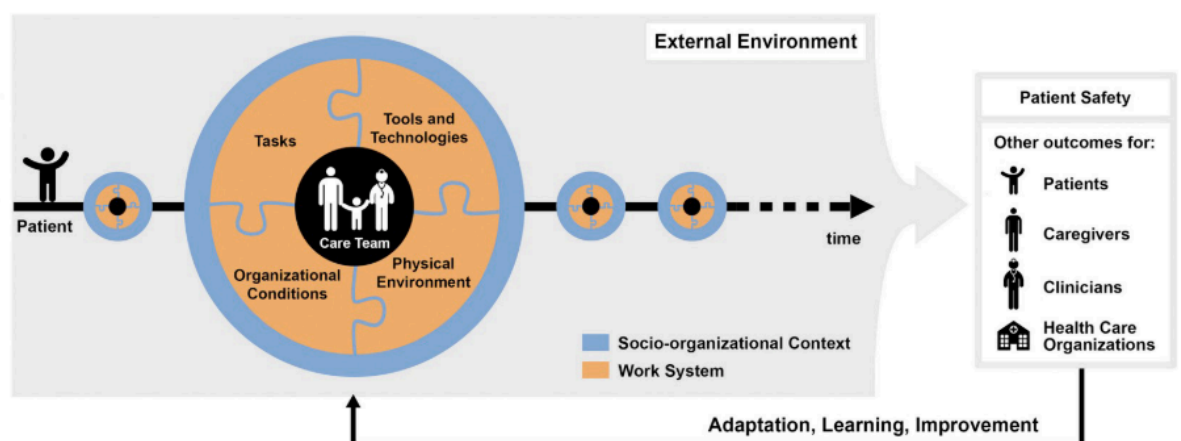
External Environment

Patient

Tasks

Tools and Technologies

Care Team

Organizational Conditions

Physical Environment

time

Socio-organizational Context

Work System

Patient Safety

Other outcomes for:

Patients

Caregivers

Clinicians

Health Care Organizations

Adaptation, Learning, Improvement